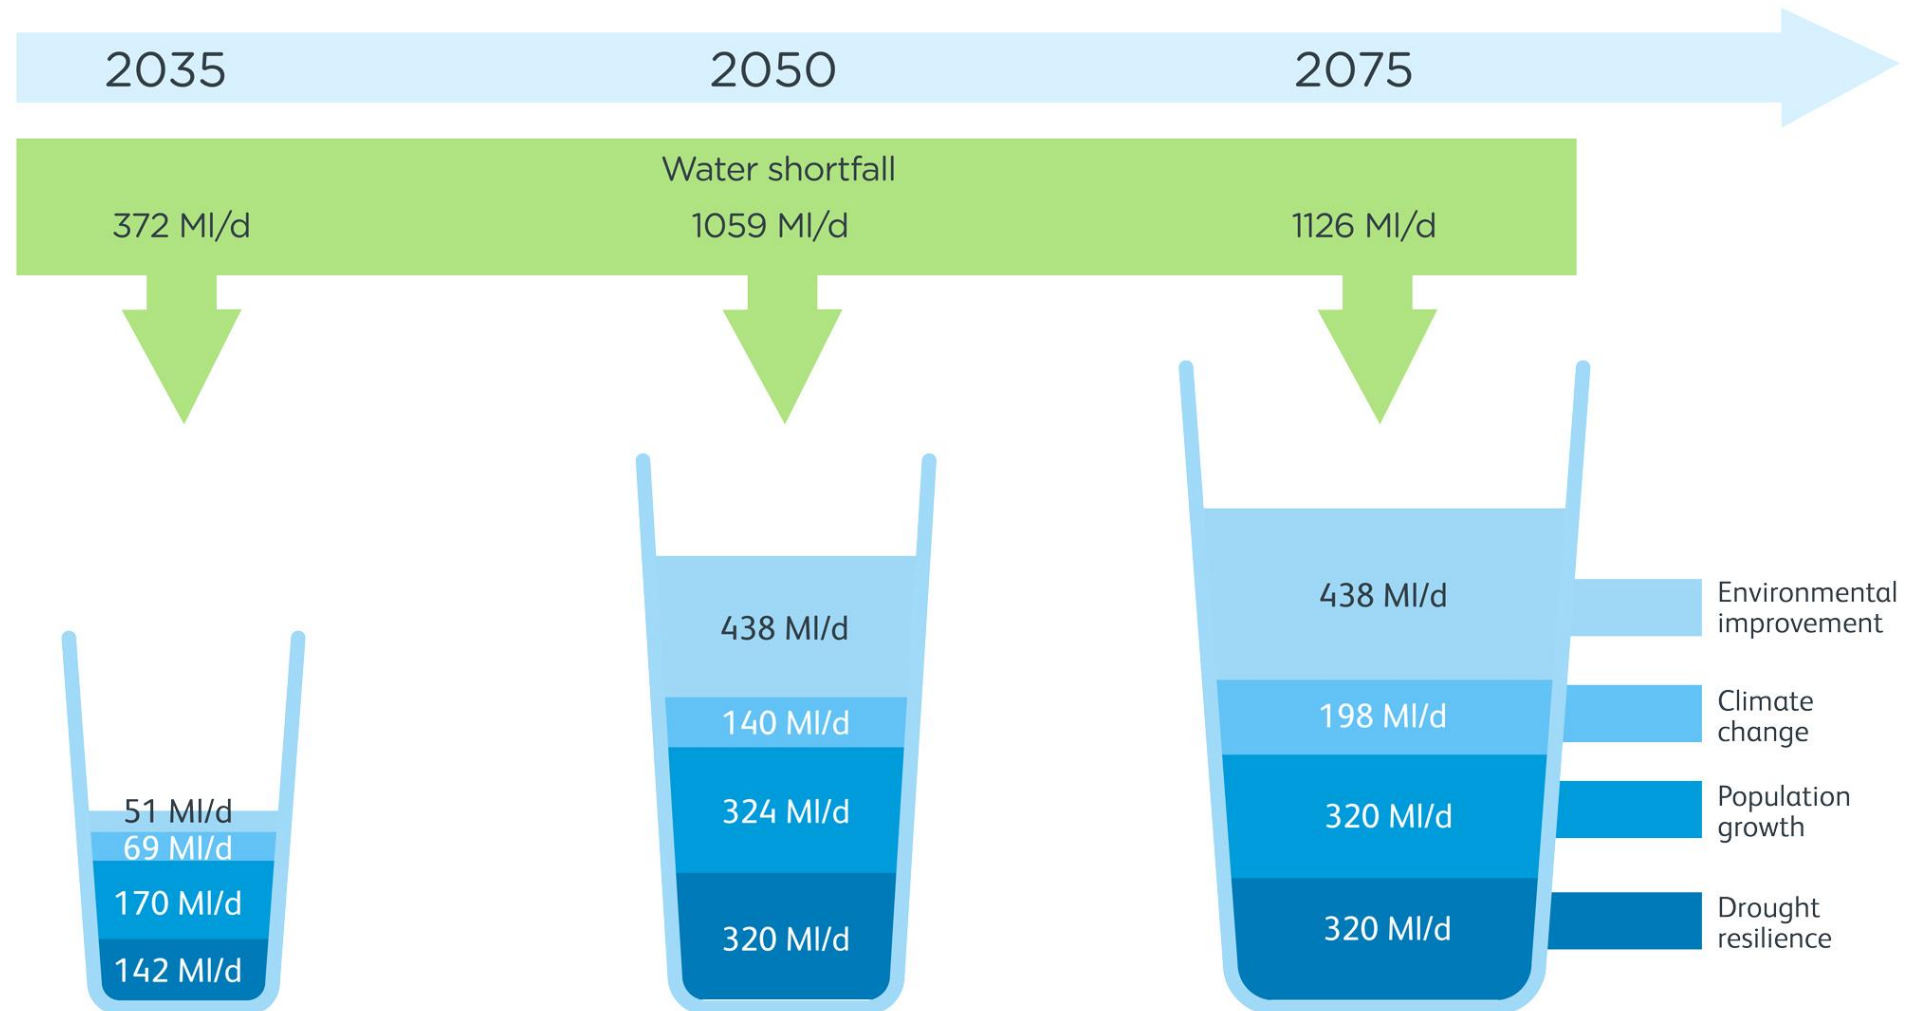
2035 2050 2075

Water shortfall

372 Ml/d 1059 Ml/d 1126 Ml/d

51 Ml/d
69 Ml/d
170 Ml/d
142 Ml/d

438 Ml/d
140 Ml/d
324 Ml/d
320 Ml/d

438 Ml/d
198 Ml/d
320 Ml/d
320 Ml/d

Environmental improvement

Climate change

Population growth

Drought resilience